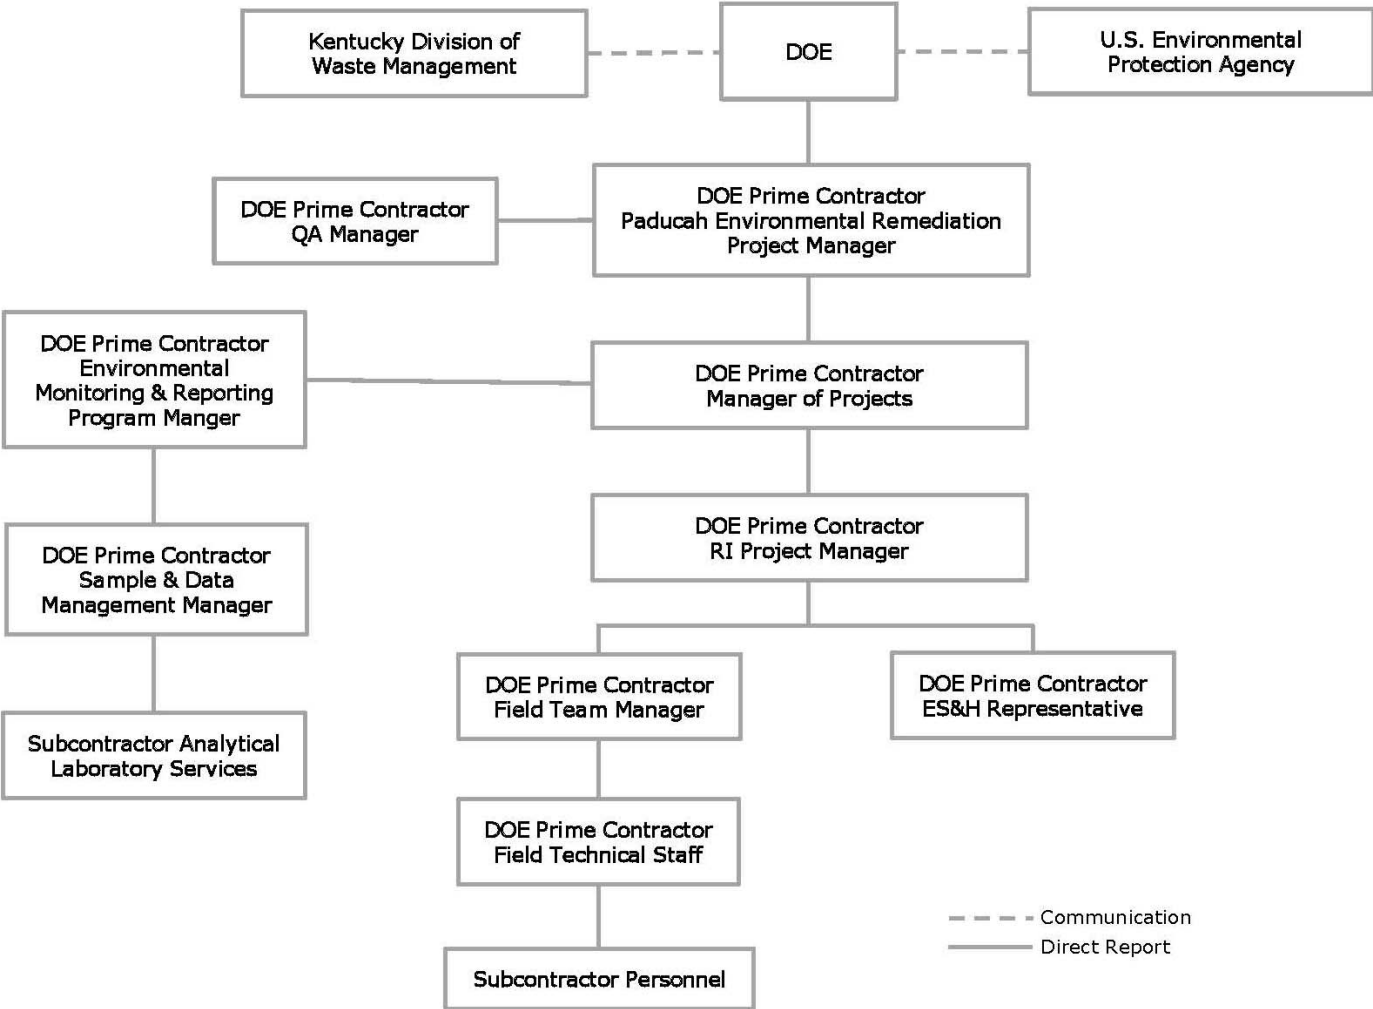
Kentucky Division of Waste Management

DOE

U.S. Environmental Protection Agency

DOE Prime Contractor QA Manager

DOE Prime Contractor Paducah Environmental Remediation Project Manager

DOE Prime Contractor Environmental Monitoring & Reporting Program Manger

DOE Prime Contractor Manager of Projects

DOE Prime Contractor Sample & Data Management Manager

DOE Prime Contractor RI Project Manager

DOE Prime Contractor Field Team Manager

DOE Prime Contractor ES&H Representative

Subcontractor Analytical Laboratory Services

DOE Prime Contractor Field Technical Staff

Communication

Direct Report

Subcontractor Personnel